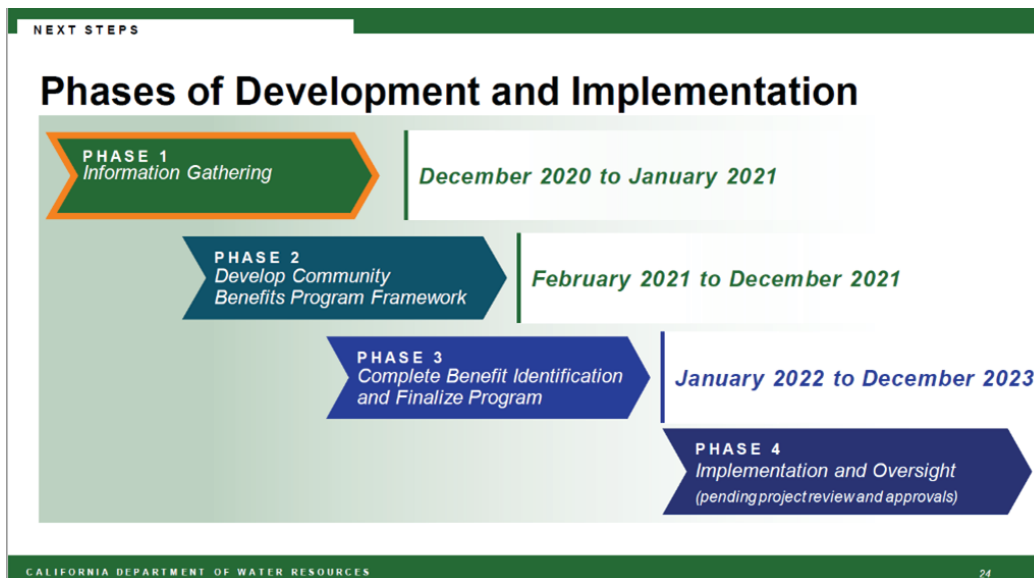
NEXT STEPS

Phases of Development and Implementation

PHASE 1
Information Gathering

December 2020 to January 2021

PHASE 2
Develop Community Benefits Program Framework

February 2021 to December 2021

PHASE 3
Complete Benefit Identification and Finalize Program

January 2022 to December 2023

PHASE 4
Implementation and Oversight
(pending project review and approvals)

CALIFORNIA DEPARTMENT OF WATER RESOURCES

24